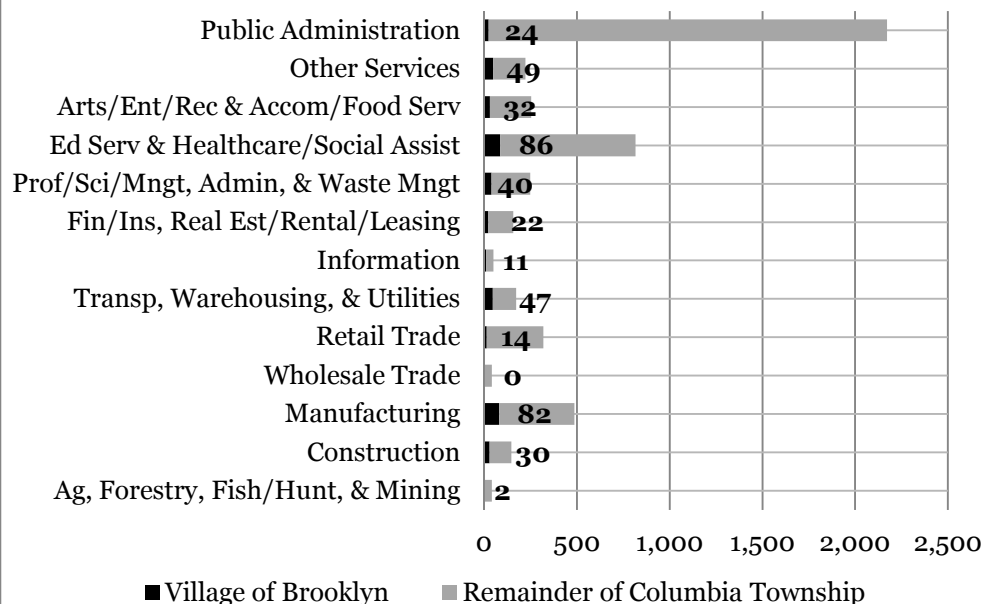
Public Administration 24
Other Services 49
Arts/Ent/Rec & Accom/Food Serv 32
Ed Serv & Healthcare/Social Assist 86
Prof/Sci/Mngt, Admin, & Waste Mngt 40
Fin/Ins, Real Est/Rental/Leasing 22
Information 11
Transp, Warehousing, & Utilities 47
Retail Trade 14
Wholesale Trade 0
Manufacturing 82
Construction 30
Ag, Forestry, Fish/Hunt, & Mining 2

0 500 1,000 1,500 2,000 2,500

Village of Brooklyn Remainder of Columbia Township